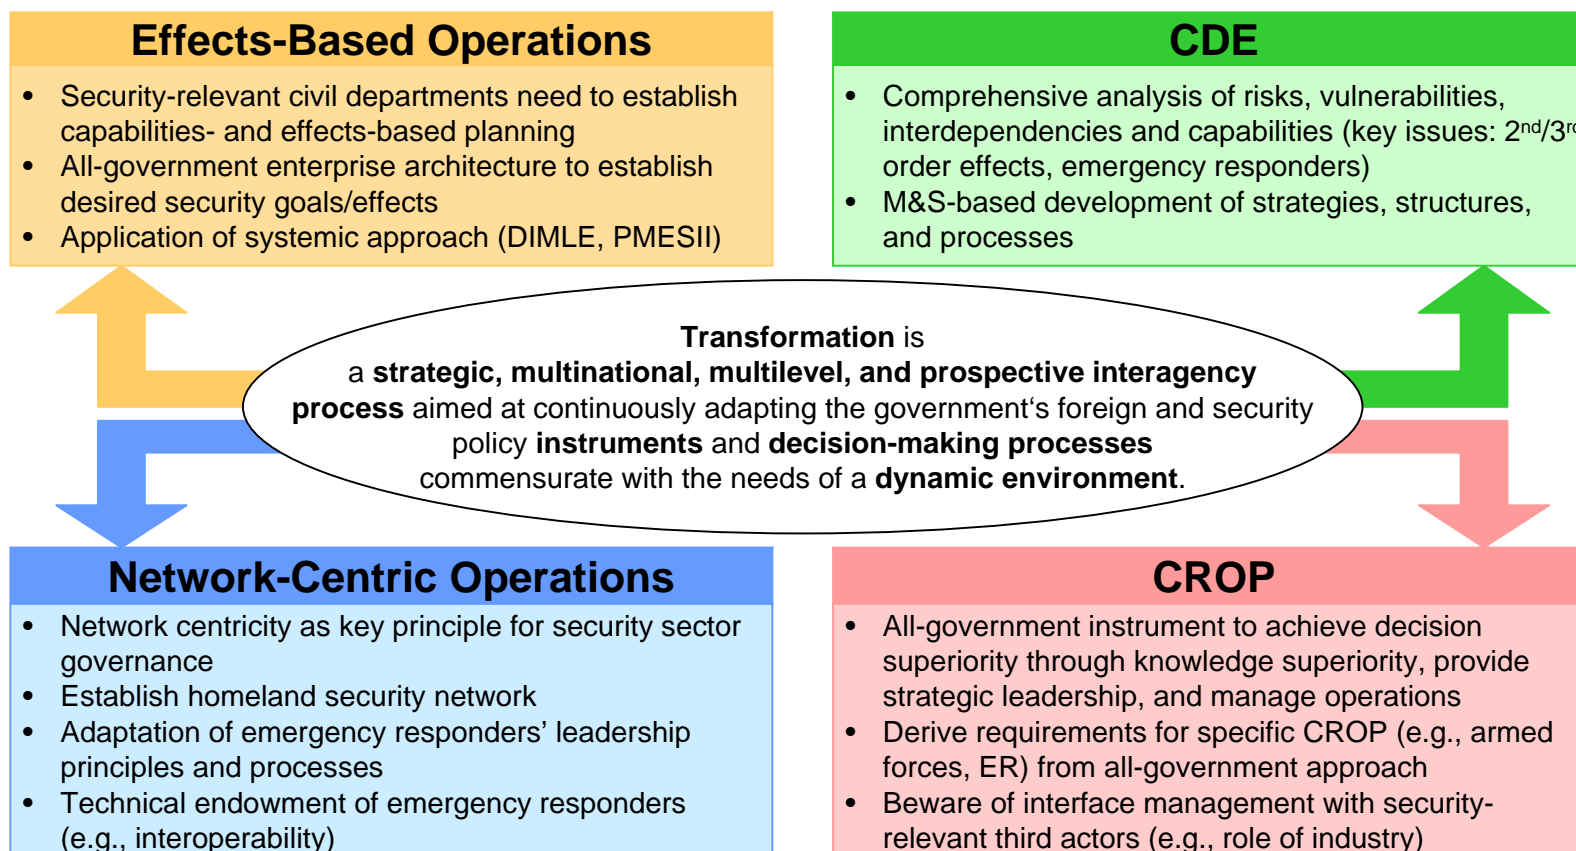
Effects-Based Operations

- Security-relevant civil departments need to establish capabilities- and effects-based planning
- All-government enterprise architecture to establish desired security goals/effects
- Application of systemic approach (DIMLE, PMESII)

CDE

- Comprehensive analysis of risks, vulnerabilities, interdependencies and capabilities (key issues: $2^{nd}/3^{r}$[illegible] order effects, emergency responders)
- M&S-based development of strategies, structures, and processes

**Transformation** is a **strategic, multinational, multilevel, and prospective interagency process** aimed at continuously adapting the government‘s foreign and security policy **instruments** and **decision-making processes** commensurate with the needs of a **dynamic environment**.

Network-Centric Operations

- Network centricity as key principle for security sector governance
- Establish homeland security network
- Adaptation of emergency responders’ leadership principles and processes
- Technical endowment of emergency responders (e.g., interoperability)

CROP

- All-government instrument to achieve decision superiority through knowledge superiority, provide strategic leadership, and manage operations
- Derive requirements for specific CROP (e.g., armed forces, ER) from all-government approach
- Beware of interface management with security-relevant third actors (e.g., role of industry)